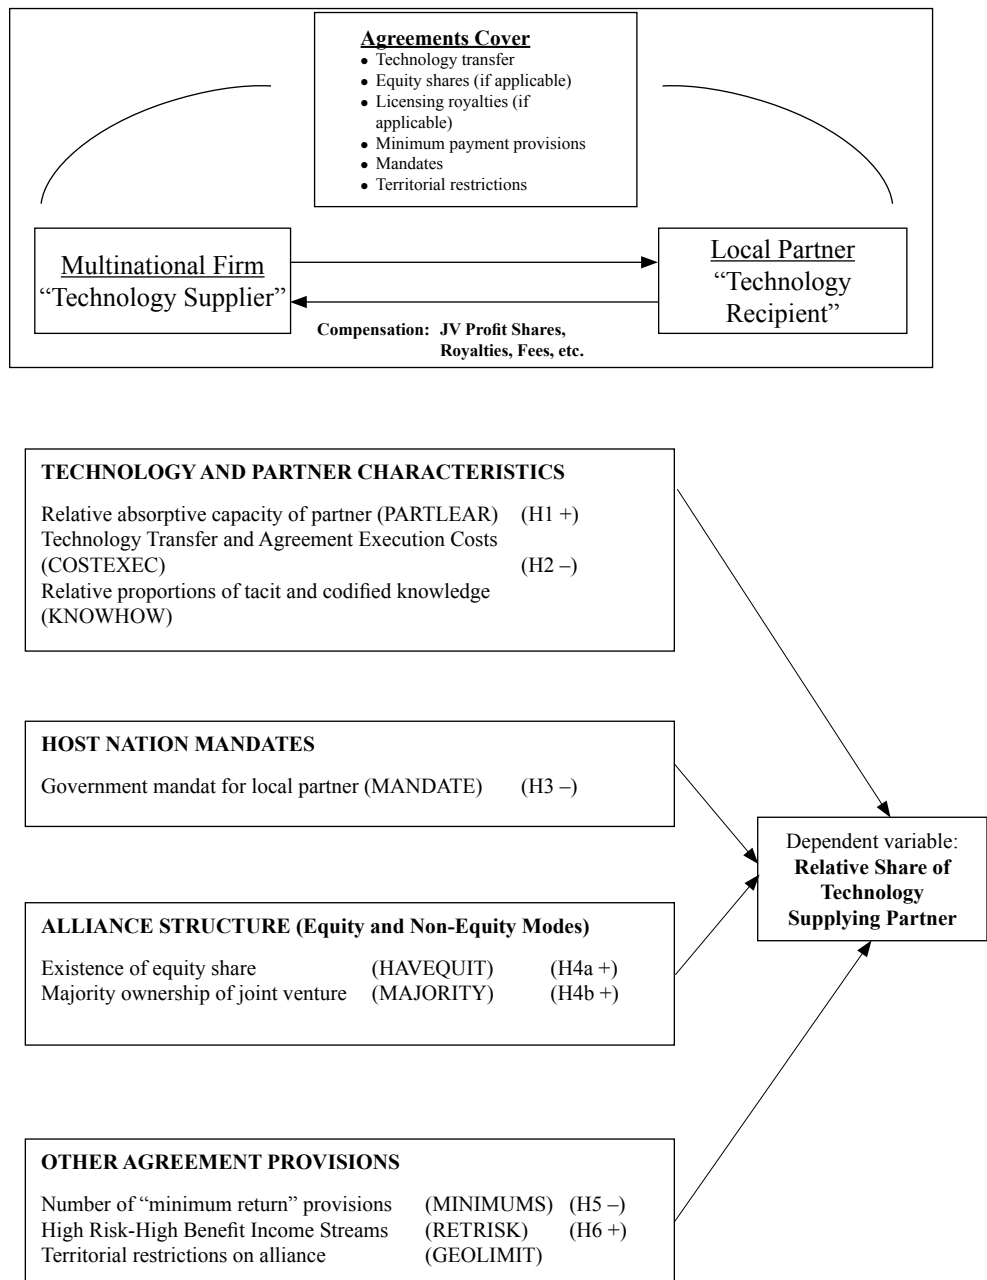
Agreements Cover
- Technology transfer
- Equity shares (if applicable)
- Licensing royalties (if applicable)
- Minimum payment provisions
- Mandates
- Territorial restrictions

Multinational Firm
"Technology Supplier"

Local Partner
"Technology Recipient"

Compensation: JV Profit Shares, Royalties, Fees, etc.

TECHNOLOGY AND PARTNER CHARACTERISTICS

Relative absorptive capacity of partner (PARTLEAR) (H1 +)
Technology Transfer and Agreement Execution Costs (COSTEXEC) (H2 –)
Relative proportions of tacit and codified knowledge (KNOWHOW)

HOST NATION MANDATES

Government mandat for local partner (MANDATE) (H3 –)

ALLIANCE STRUCTURE (Equity and Non-Equity Modes)

Existence of equity share (HAVEQUIT) (H4a +)
Majority ownership of joint venture (MAJORITY) (H4b +)

OTHER AGREEMENT PROVISIONS

Number of "minimum return" provisions (MINIMUMS) (H5 –)
High Risk-High Benefit Income Streams (RETRISK) (H6 +)
Territorial restrictions on alliance (GEOLIMIT)

Dependent variable:
Relative Share of Technology Supplying Partner